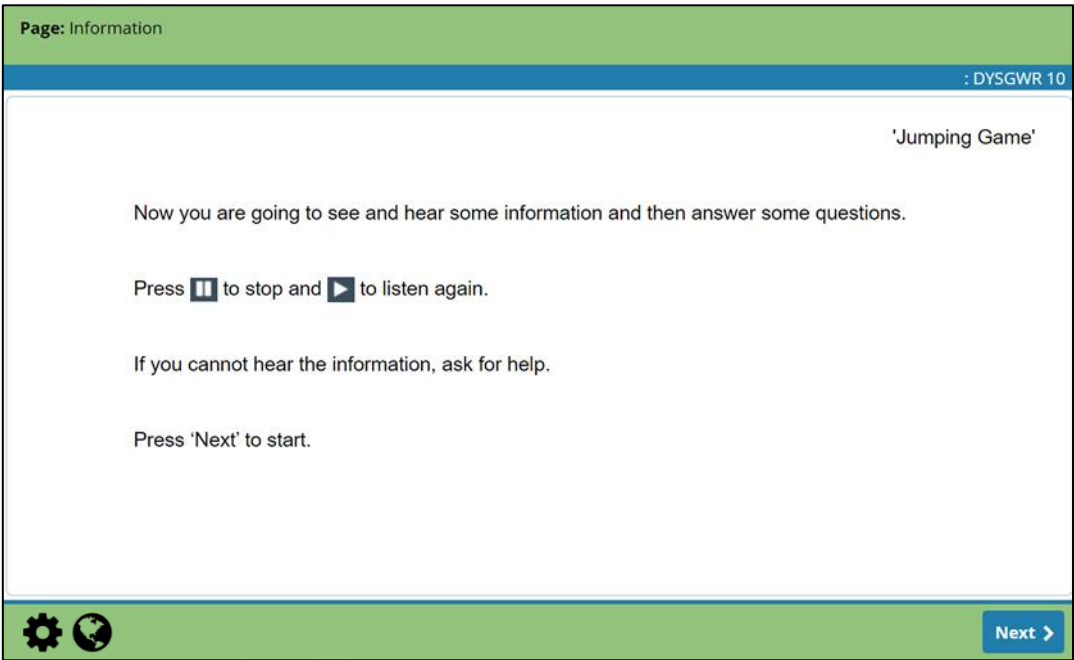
Page: Information

: DYSGWR 10

'Jumping Game'

Now you are going to see and hear some information and then answer some questions.

Press to stop and to listen again.

If you cannot hear the information, ask for help.

Press ‘Next’ to start.

Next